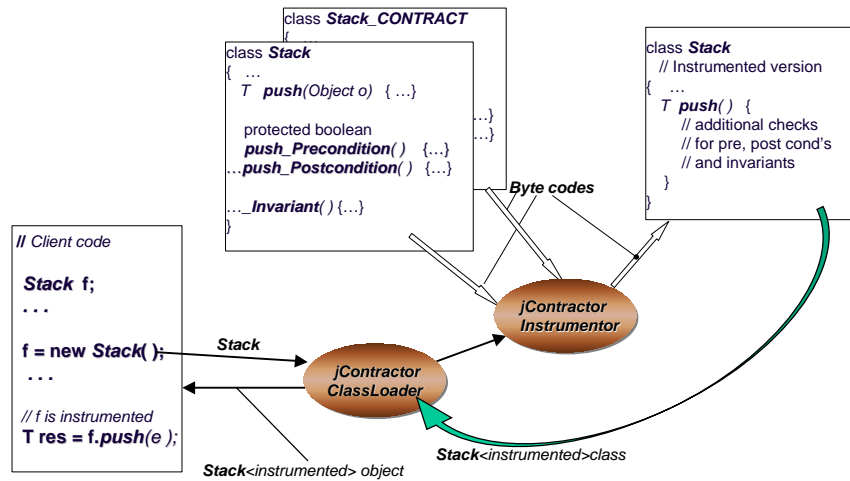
class Stack_CONTRACT
{ …

class Stack
{ …
T push(Object o) {…}

protected boolean
push_Precondition( ) {…}
…push_Postcondition( ) {…}

…_Invariant( ) {…}
}

…}
…}

Byte codes

class Stack
// Instrumented version
{ …
T push( ) {
// additional checks
// for pre, post cond's
// and invariants
}
}

// Client code

Stack f;
. . .

f = new Stack( );
. . .

// f is instrumented
T res = f.push(e );

Stack

jContractor Instrumentor

jContractor ClassLoader

Stack<instrumented> object

Stack<instrumented>class